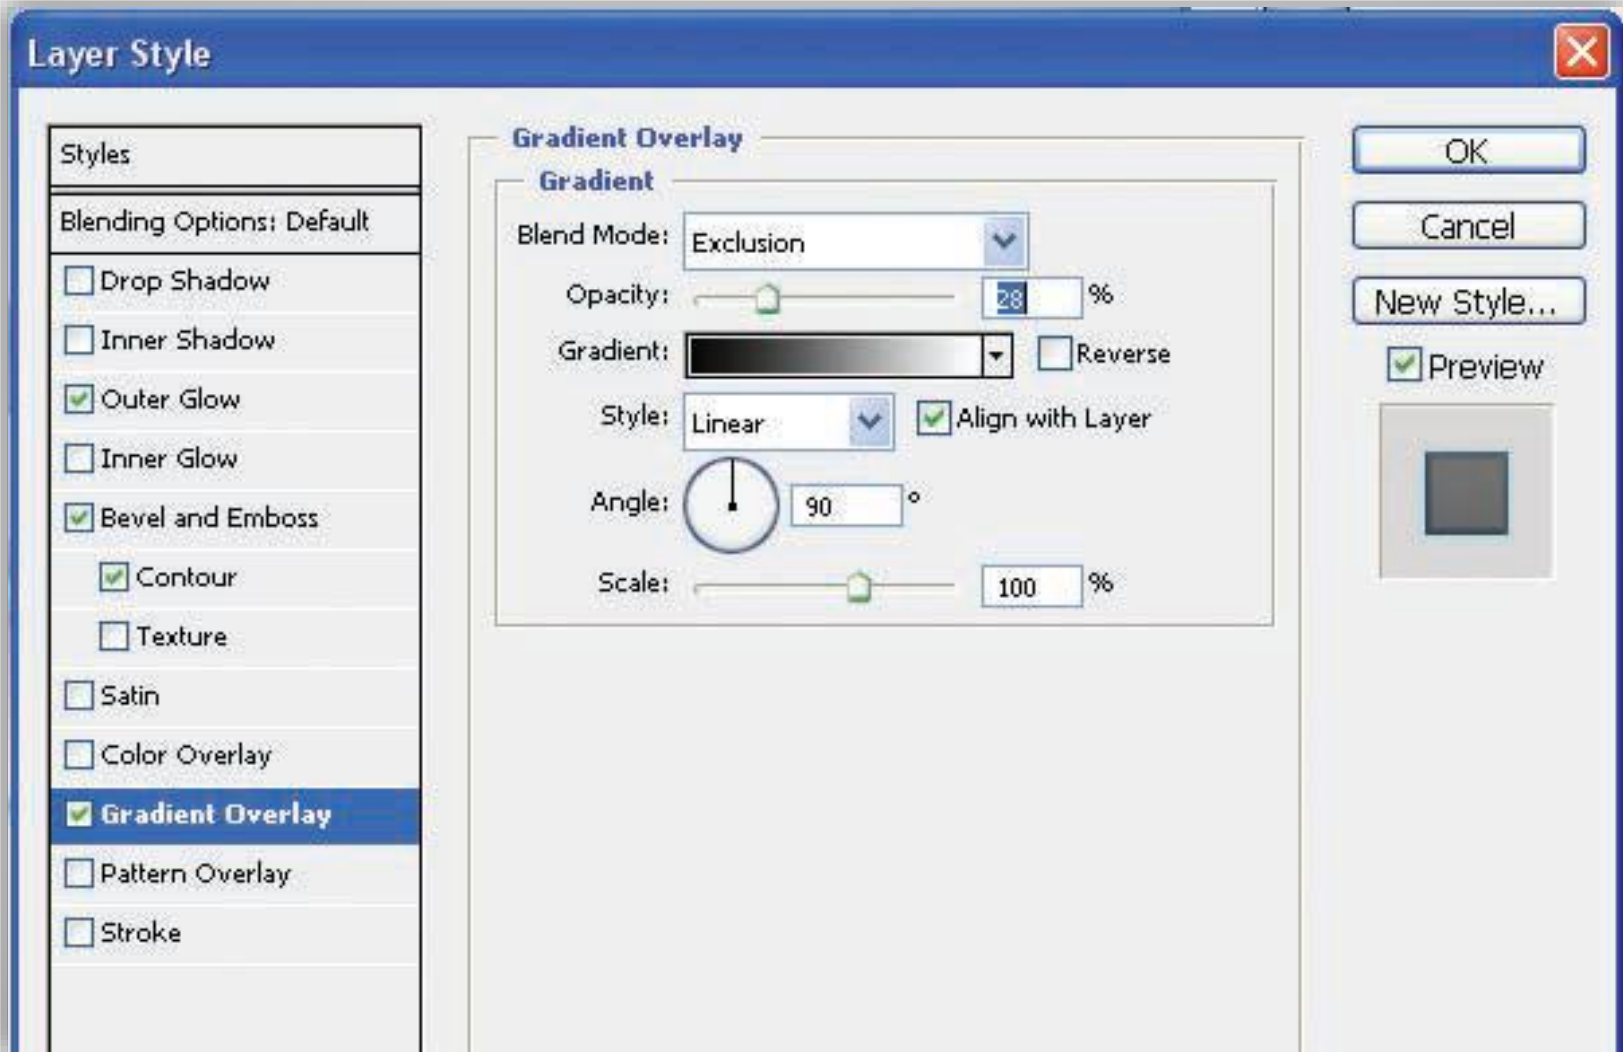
Layer Style

Styles

Blending Options: Default

Drop Shadow

Inner Shadow

Outer Glow

Inner Glow

Bevel and Emboss

Contour

Texture

Satin

Color Overlay

Gradient Overlay

Pattern Overlay

Stroke

Gradient Overlay

Gradient

Blend Mode: Exclusion

Opacity: 28 %

Gradient: Reverse

Style: Linear Align with Layer

Angle: 90 °

Scale: 100 %

OK

Cancel

New Style...

Preview